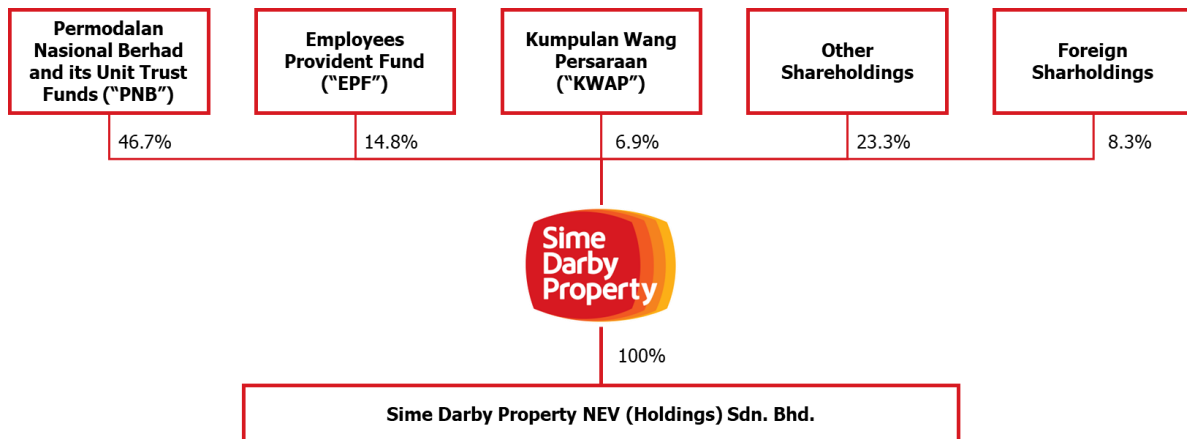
Permodalan Nasional Berhad and its Unit Trust Funds (“PNB”)

Employees Provident Fund (“EPF”)

Kumpulan Wang Persaraan (“KWAP”)

Other Shareholdings

Foreign Sharholdings

46.7%

14.8%

6.9%

23.3%

8.3%

Sime Darby Property

100%

Sime Darby Property NEV (Holdings) Sdn. Bhd.